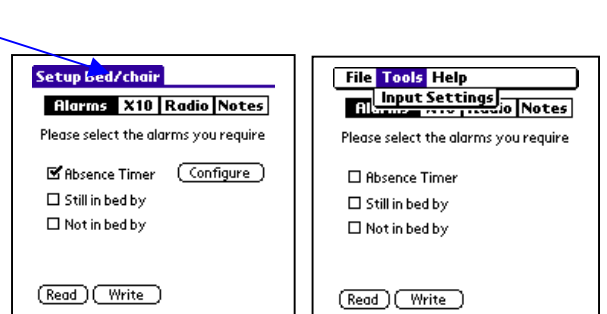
Setup bed/chair

Alarms X10 Radio Notes

Please select the alarms you require

☑ Absence Timer Configure

☐ Still in bed by

☐ Not in bed by

Read Write

File Tools Help

Input Settings

Alarms X10 Radio Notes

Please select the alarms you require

☐ Absence Timer

☐ Still in bed by

☐ Not in bed by

Read Write